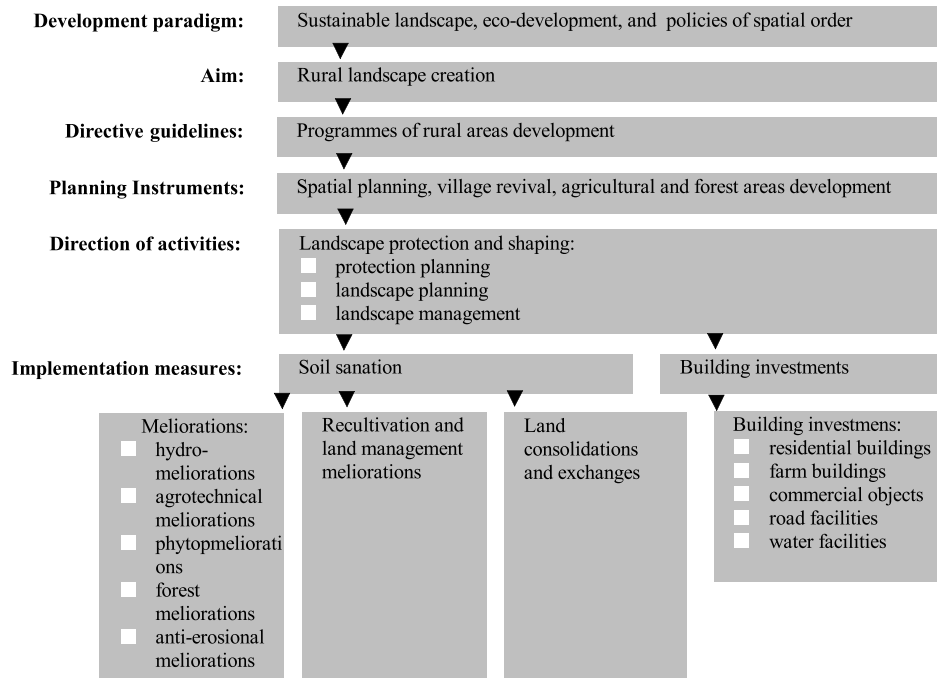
Development paradigm: Sustainable landscape, eco-development, and policies of spatial order

Aim: Rural landscape creation

Directive guidelines: Programmes of rural areas development

Planning Instruments: Spatial planning, village revival, agricultural and forest areas development

Direction of activities: Landscape protection and shaping:
protection planning
landscape planning
landscape management

Implementation measures: Soil sanation

Building investments

Meliorations:
hydromeliorations
agrotechnical meliorations
phytopmeliorations
forest meliorations
anti-erosional meliorations

Recultivation and land management meliorations

Land consolidations and exchanges

Building investmens:
residential buildings
farm buildings
commercial objects
road facilities
water facilities